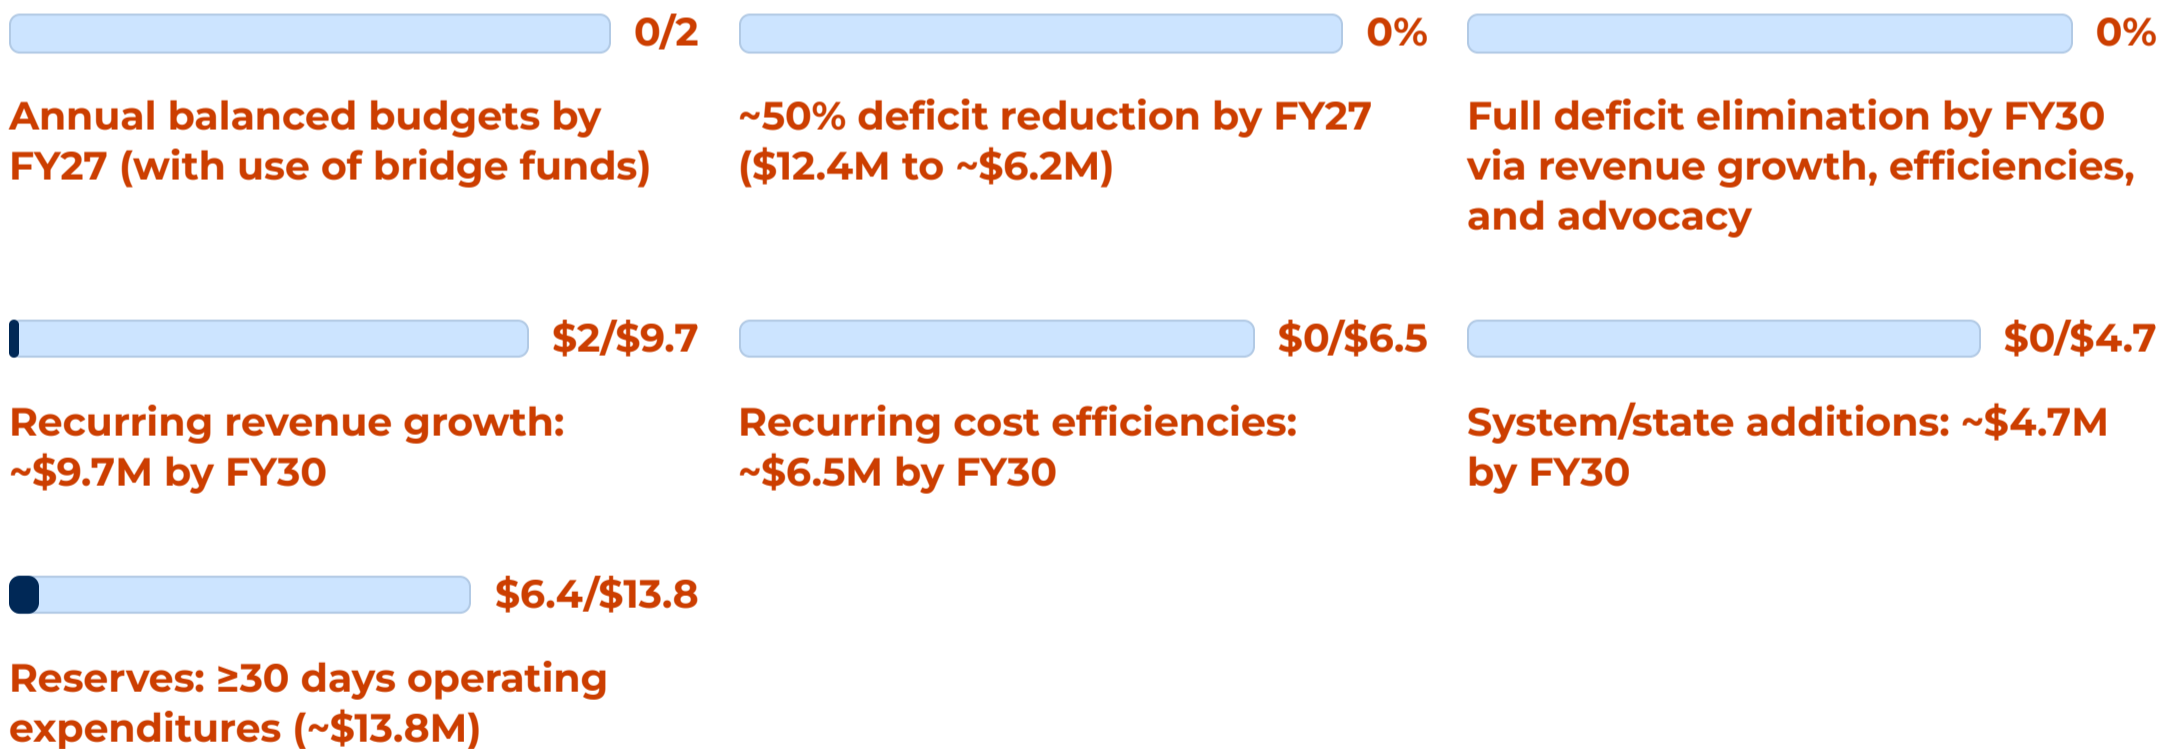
0/2

Annual balanced budgets by FY27 (with use of bridge funds)

0%

~50% deficit reduction by FY27 (\$12.4M to ~\$6.2M)

0%

Full deficit elimination by FY30 via revenue growth, efficiencies, and advocacy

\$2/\$9.7

Recurring revenue growth: ~\$9.7M by FY30

\$0/\$6.5

Recurring cost efficiencies: ~\$6.5M by FY30

\$0/\$4.7

System/state additions: ~\$4.7M by FY30

\$6.4/\$13.8

Reserves: ≥30 days operating expenditures (~\$13.8M)